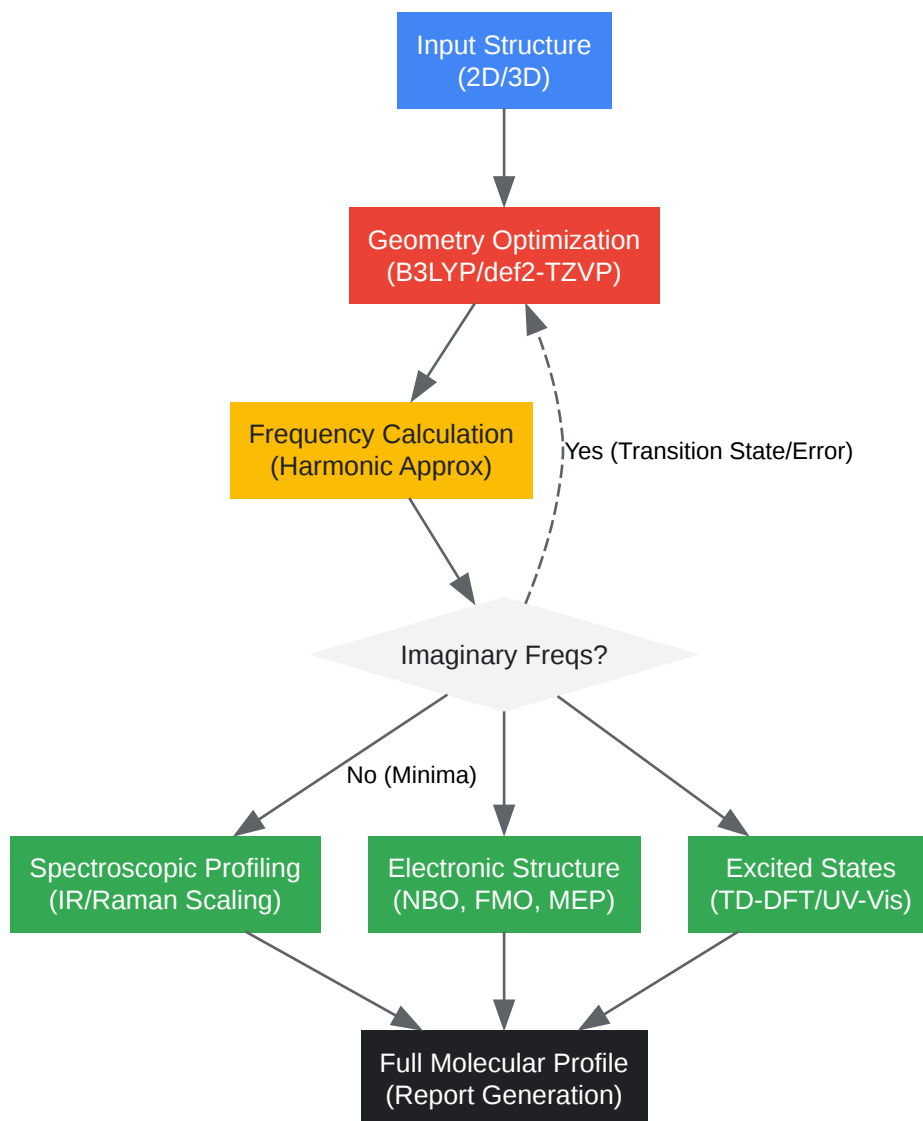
Input Structure
(2D/3D)

Geometry Optimization
(B3LYP/def2-TZVP)

Frequency Calculation
(Harmonic Approx)

Yes (Transition State/Error)

Imaginary Freqs?

No (Minima)

Spectroscopic Profiling
(IR/Raman Scaling)

Electronic Structure
(NBO, FMO, MEP)

Excited States
(TD-DFT/UV-Vis)

Full Molecular Profile
(Report Generation)